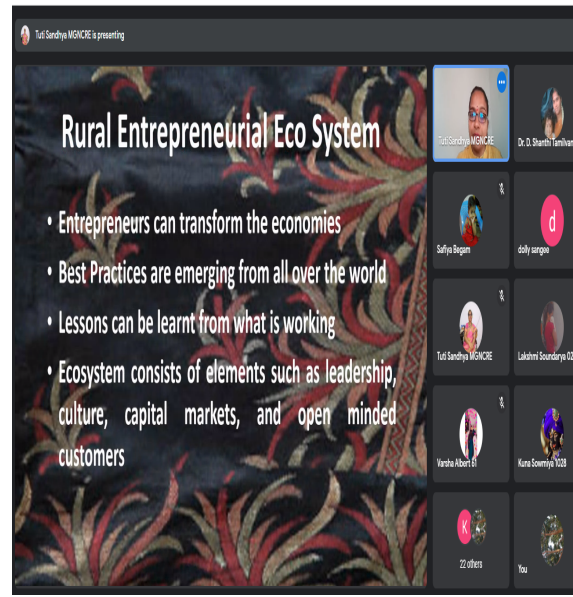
Tuti Sandhya MGNCRE is presenting

Rural Entrepreneurial Eco System

• Entrepreneurs can transform the economies
• Best Practices are emerging from all over the world
• Lessons can be learnt from what is working
• Ecosystem consists of elements such as leadership, culture, capital markets, and open minded customers

Tuti Sandhya MGNCRE

Dr. D. Shanthi Tamilvan

Safiya Begam

d

dolly sangeo

Tuti Sandhya MGNCRE

Lakshmi Soundarya 02

Varsha Albert 61

Kuna Sowmiya 1028

K

22 others

You